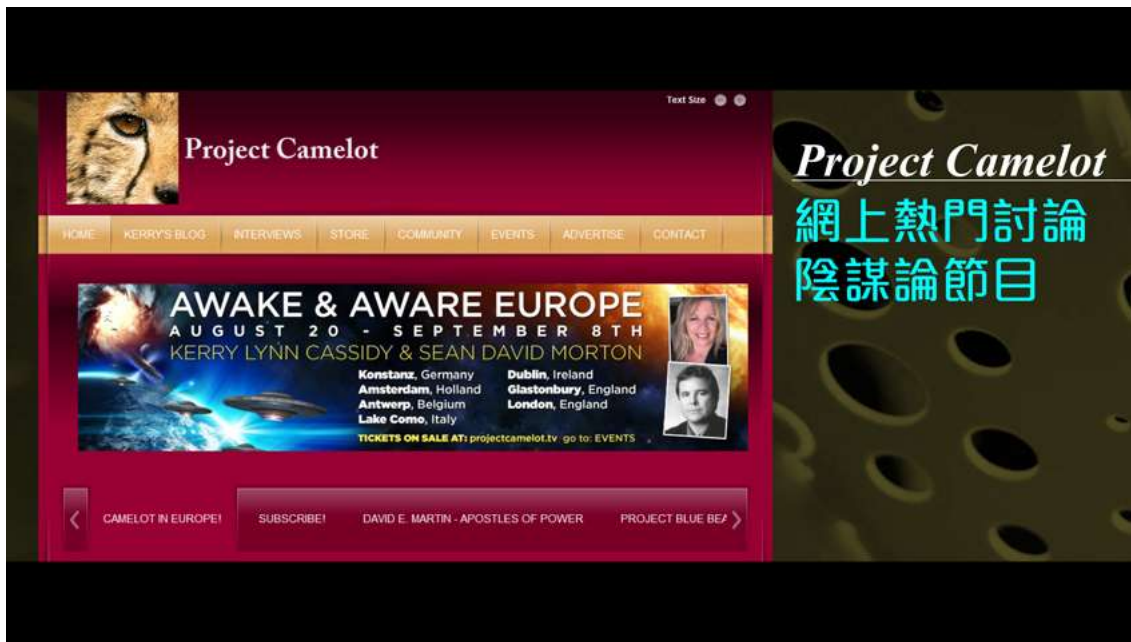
Text Size

Project Camelot

HOME KERRY'S BLOG INTERVIEWS STORE COMMUNITY EVENTS ADVERTISE CONTACT

AWAKE & AWARE EUROPE
AUGUST 20 - SEPTEMBER 8TH
KERRY LYNN CASSIDY & SEAN DAVID MORTON

Konstanz, Germany
Amsterdam, Holland
Antwerp, Belgium
Lake Como, Italy

Dublin, Ireland
Glastonbury, England
London, England

TICKETS ON SALE AT: projectcamelot.tv go to: EVENTS

CAMELOT IN EUROPE! SUBSCRIBE! DAVID E. MARTIN - APOSTLES OF POWER PROJECT BLUE BE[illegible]

Project Camelot
網上熱門討論
陰謀論節目